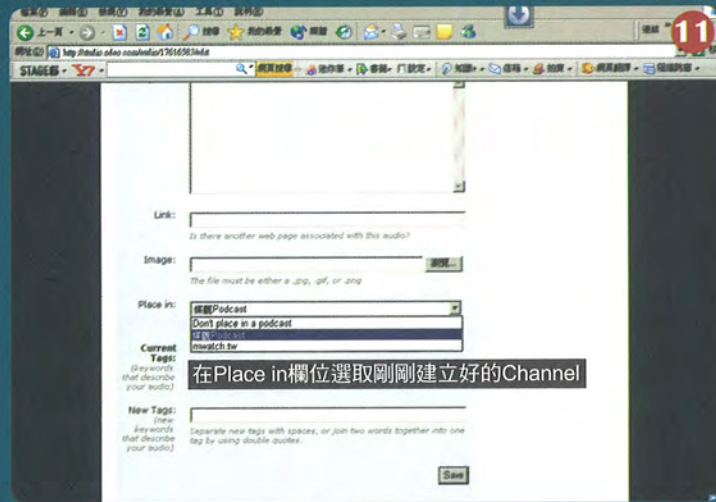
11

上一頁 · 搜尋 · 我的最愛

網址(D) http://studio.odeo.com/audio/1761658346/edit

STAGE8 · Y! · 網頁搜尋 · 知識+ · 信箱 · 拍賣 · 網頁翻譯 · 隱藏阻擋

Link:

Is there another web page associated with this audio?

Image:

瀏覽...

The file must be either a .jpg, .gif, or .png

Place in:

佩觀Podcast

Don't place in a podcast

佩觀Podcast

mwatch.tw

Current Tags:

(keywords that describe your audio)

在Place in欄位選取剛剛建立好的Channel

New Tags:

(new keywords that describe your audio)

Separate new tags with spaces, or join two words together into one tag by using double quotes.

Save